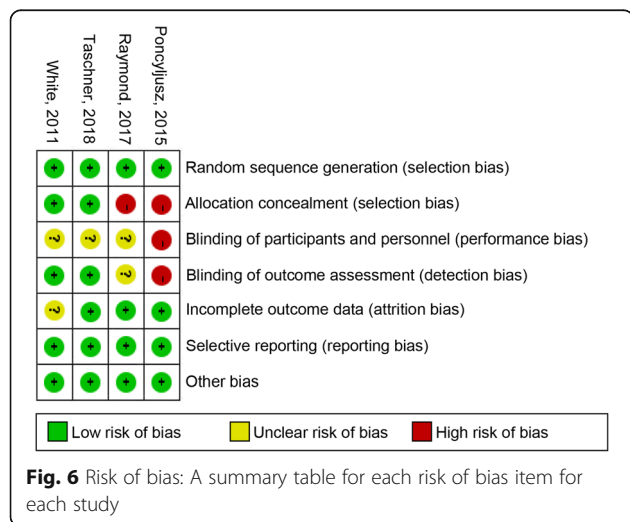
| White, 2011 | Taschner, 2018 | Raymond, 2017 | Poncyljusz, 2015 | |
|---|---|---|---|---|
| + | + | + | + | Random sequence generation (selection bias) |
| + | + | - | - | Allocation concealment (selection bias) |
| ? | ? | ? | - | Blinding of participants and personnel (performance bias) |
| + | + | ? | - | Blinding of outcome assessment (detection bias) |
| ? | + | + | + | Incomplete outcome data (attrition bias) |
| + | + | + | + | Selective reporting (reporting bias) |
| + | + | + | + | Other bias |

Low risk of bias Unclear risk of bias High risk of bias

**Fig. 6** Risk of bias: A summary table for each risk of bias item for each study